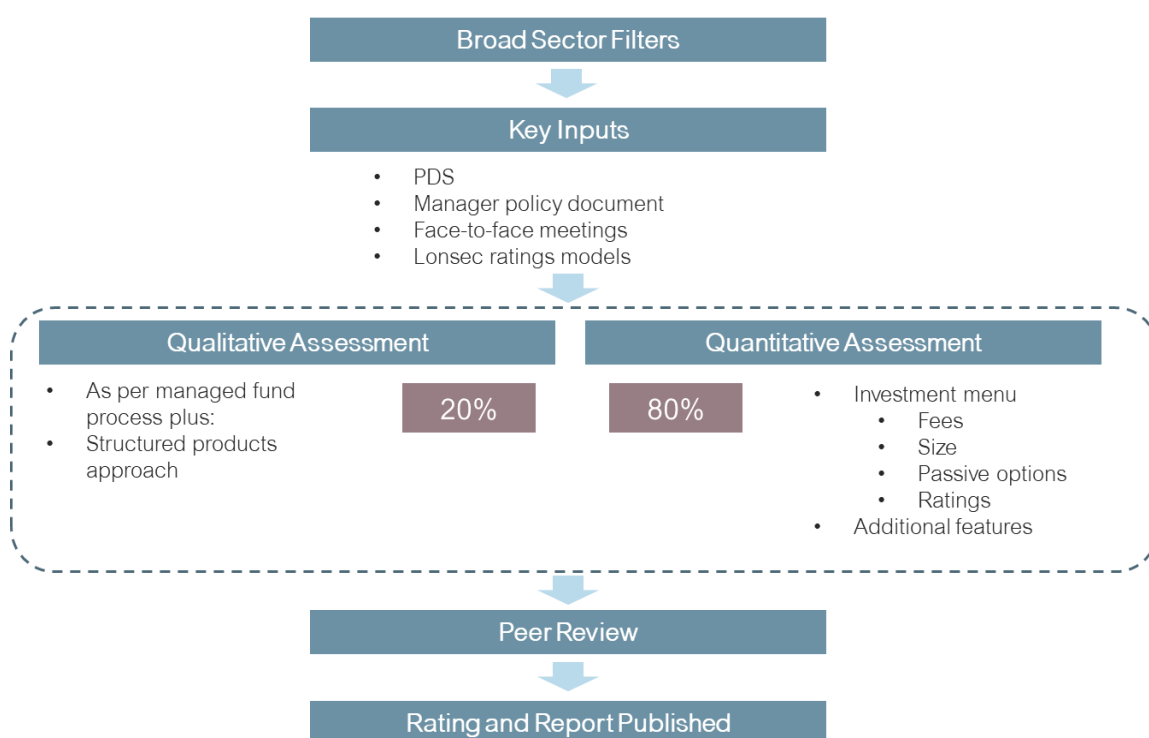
Broad Sector Filters

Key Inputs

- PDS
- Manager policy document
- Face-to-face meetings
- Lonsec ratings models

Qualitative Assessment

- As per managed fund process plus:
- Structured products approach

20%

Quantitative Assessment

80%

- Investment menu
  - Fees
  - Size
  - Passive options
  - Ratings
- Additional features

Peer Review

Rating and Report Published